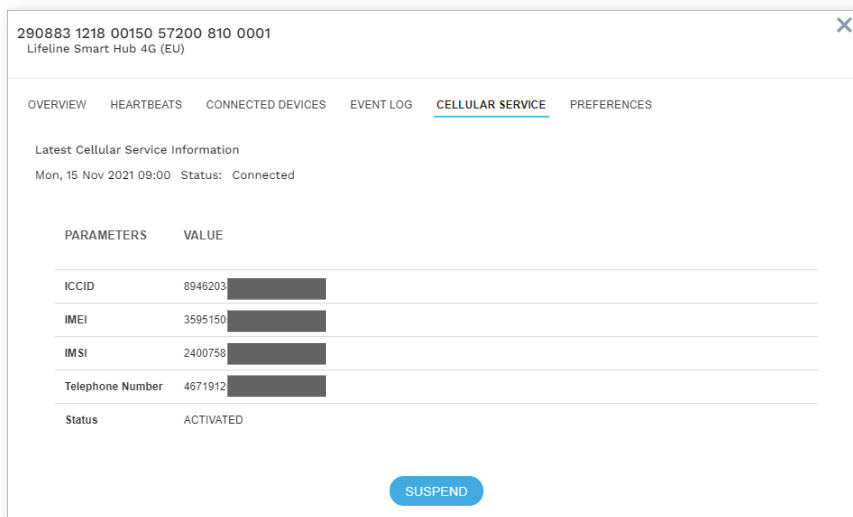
290883 1218 00150 57200 810 0001
Lifeline Smart Hub 4G (EU)

×

OVERVIEW HEARTBEATS CONNECTED DEVICES EVENT LOG CELLULAR SERVICE PREFERENCES

Latest Cellular Service Information

Mon, 15 Nov 2021 09:00 Status: Connected

| PARAMETERS | VALUE |
|---|---|
| ICCID | 8946203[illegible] |
| IMEI | 3595150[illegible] |
| IMSI | 2400758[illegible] |
| Telephone Number | 4671912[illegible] |
| Status | ACTIVATED |

SUSPEND